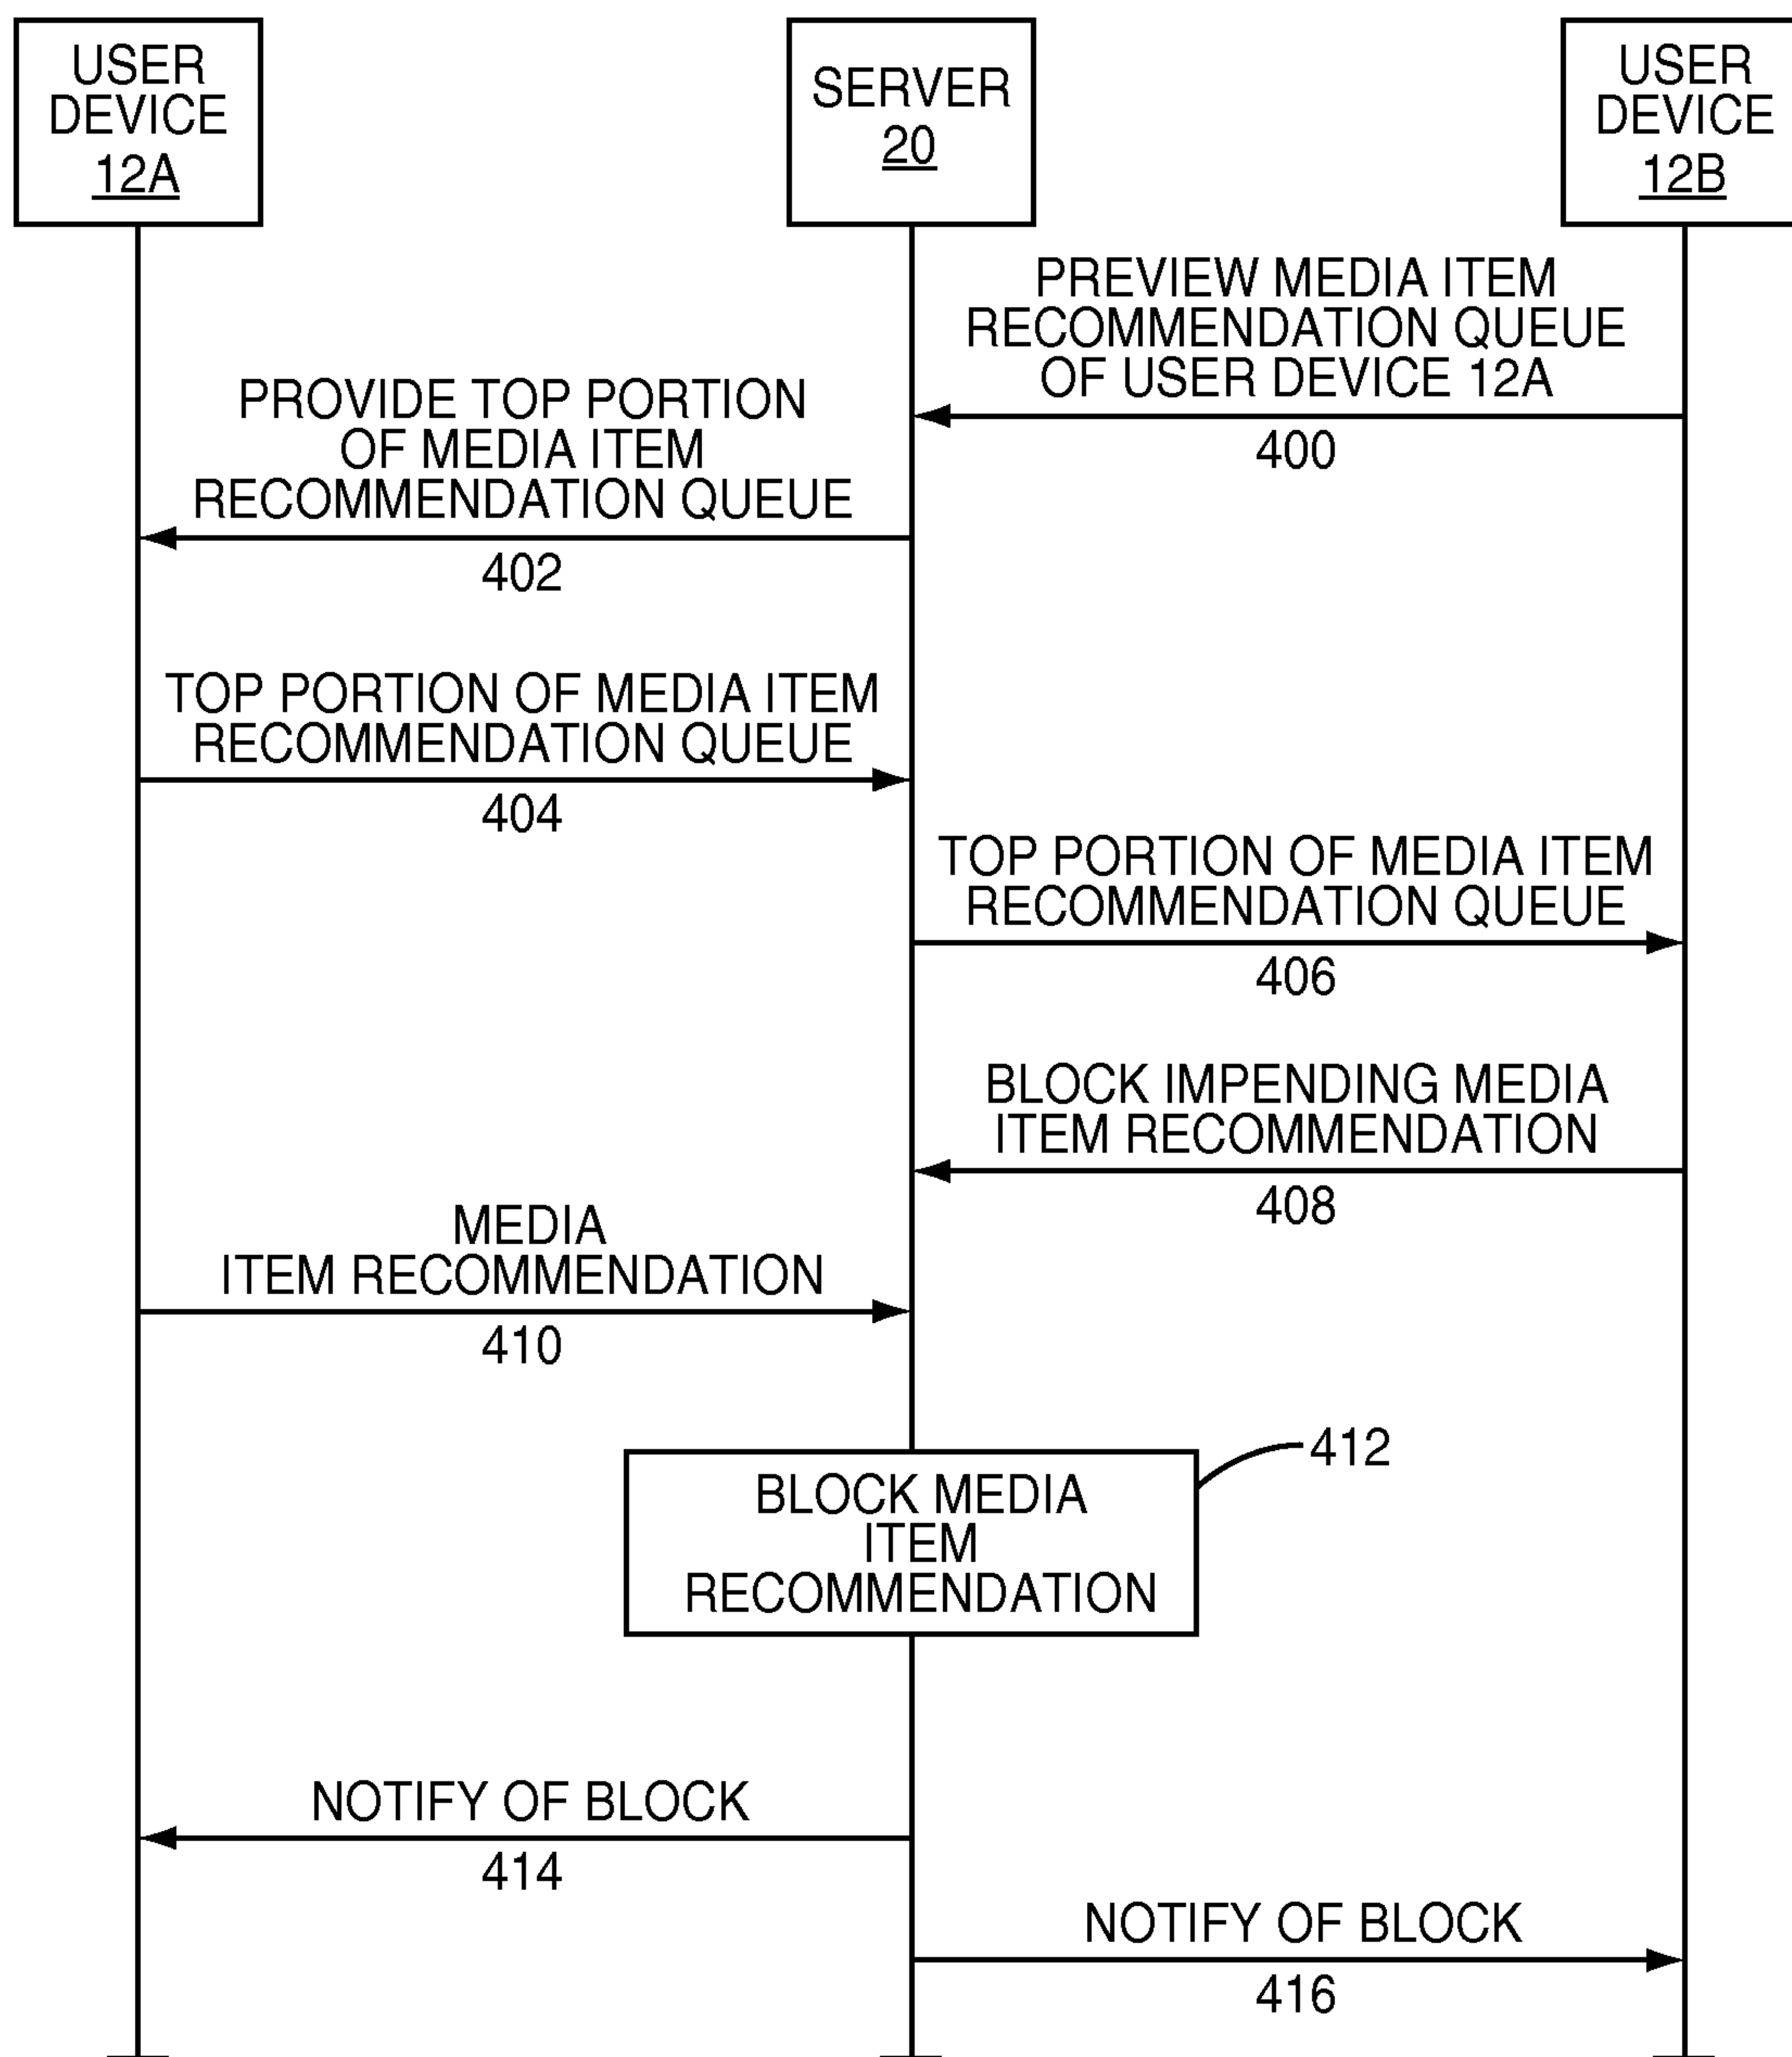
USER DEVICE 12A

SERVER 20

USER DEVICE 12B

PREVIEW MEDIA ITEM RECOMMENDATION QUEUE OF USER DEVICE 12A

400

PROVIDE TOP PORTION OF MEDIA ITEM RECOMMENDATION QUEUE

402

TOP PORTION OF MEDIA ITEM RECOMMENDATION QUEUE

404

TOP PORTION OF MEDIA ITEM RECOMMENDATION QUEUE

406

BLOCK IMPENDING MEDIA ITEM RECOMMENDATION

408

MEDIA ITEM RECOMMENDATION

410

412

BLOCK MEDIA ITEM RECOMMENDATION

NOTIFY OF BLOCK

414

NOTIFY OF BLOCK

416